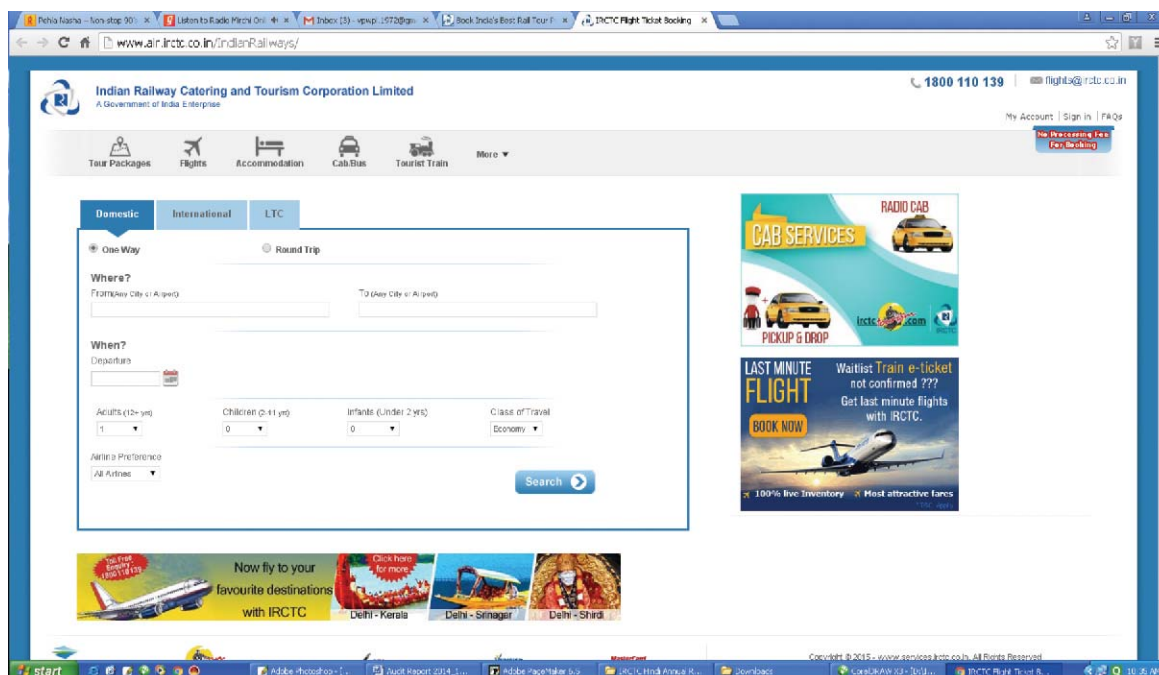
Pehla Nasha - Non-stop 90's ×
Listen to Radio Mirchi Onl ×
Inbox (3) - vpwpl.1972@gm ×
Book India's Best Rail Tour P ×
IRCTC Flight Ticket Booking ×

www.air.irctc.co.in/IndianRailways/

Indian Railway Catering and Tourism Corporation Limited
A Government of India Enterprise

1800 110 139 | flights@irctc.co.in

My Account | Sign in | FAQs

No Processing Fee For Booking

Tour Packages
Flights
Accommodation
Cab/Bus
Tourist Train
More ▼

Domestic
International
LTC

One Way
Round Trip

Where?
From(Any City or Airport)
To (Any City or Airport)

When?
Departure

Adults (12+ yrs)
1
Children (2-11 yrs)
0
Infants (Under 2 yrs)
0
Class of Travel
Economy

Airline Preference
All Airlines

Search

RADIO CAB
CAB SERVICES
irctc.com
PICKUP & DROP

LAST MINUTE FLIGHT
Waitlist Train e-ticket not confirmed ???
Get last minute flights with IRCTC.
BOOK NOW
100% live Inventory
Most attractive fares

Toll Free Enquiry 1800 110 139
Now fly to your favourite destinations with IRCTC
Click here for more
Delhi - Kerala
Delhi - Srinagar
Delhi - Shirdi

Copyright © 2015 - www.services.irctc.co.in. All Rights Reserved

start
Adobe Photoshop - [...
Audit Report 2014_1...
Adobe PageMaker 6.5
IRCTC Hindi Annual R...
Downloads
CorelDRAW X3 - [D:\...
IRCTC Flight Ticket B...
10:36 AM